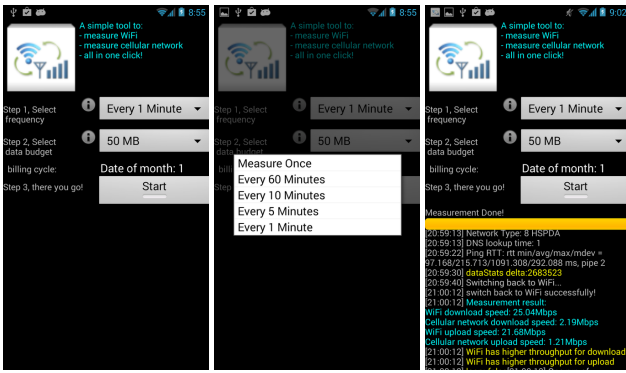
8:55

A simple tool to:
- measure WiFi
- measure cellular network
- all in one click!

Step 1, Select frequency
Every 1 Minute

Step 2, Select data budget
50 MB

billing cycle:
Date of month: 1

Step 3, there you go!
Start

8:55

A simple tool to:
- measure WiFi
- measure cellular network
- all in one click!

Step 1, Select frequency
Every 1 Minute

Step 2, Select data budget
50 MB

Measure Once
Every 60 Minutes
Every 10 Minutes
Every 5 Minutes
Every 1 Minute

9:02

A simple tool to:
- measure WiFi
- measure cellular network
- all in one click!

Step 1, Select frequency
Every 1 Minute

Step 2, Select data budget
50 MB

billing cycle:
Date of month: 1

Step 3, there you go!
Start

Measurement Done!

[20:59:13] Network Type: 8 HSPDA
[20:59:13] DNS lookup time: 1
[20:59:22] Ping RTT: rtt min/avg/max/mdev = 97.168/215.713/1091.308/292.088 ms, pipe 2
[20:59:30] dataStats delta:2683523
[20:59:40] Switching back to WiFi...
[21:00:12] switch back to WiFi successfully!
[21:00:12] Measurement result:
WiFi download speed: 25.04Mbps
Cellular network download speed: 2.19Mbps
WiFi upload speed: 21.68Mbps
Cellular network upload speed: 1.21Mbps
[21:00:12] WiFi has higher throughput for download
[21:00:12] WiFi has higher throughput for upload
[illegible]